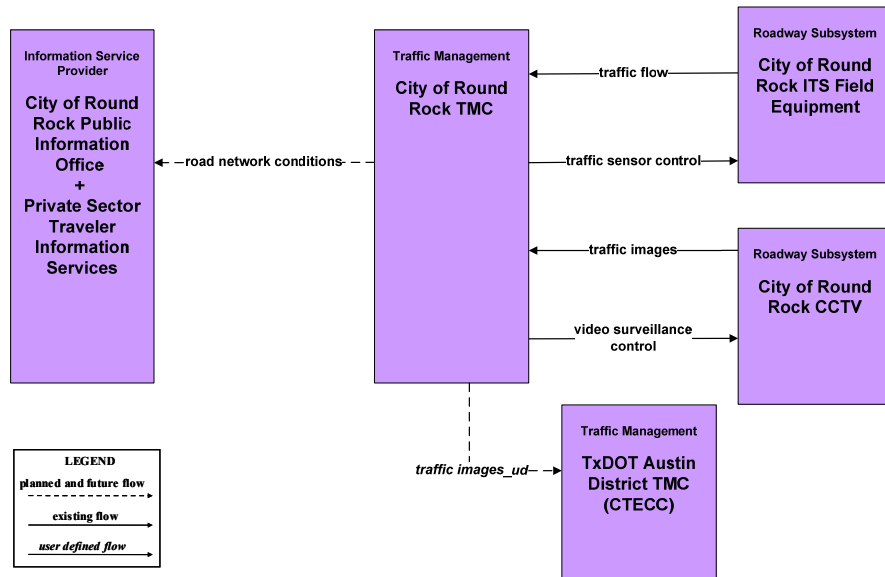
Information Service Provider

City of Round Rock Public Information Office + Private Sector Traveler Information Services

road network conditions

Traffic Management

City of Round Rock TMC

traffic flow

traffic sensor control

traffic images

video surveillance control

Roadway Subsystem

City of Round Rock ITS Field Equipment

Roadway Subsystem

City of Round Rock CCTV

traffic images_ud

Traffic Management

TxDOT Austin District TMC (CTECC)

LEGEND

planned and future flow

existing flow

user defined flow